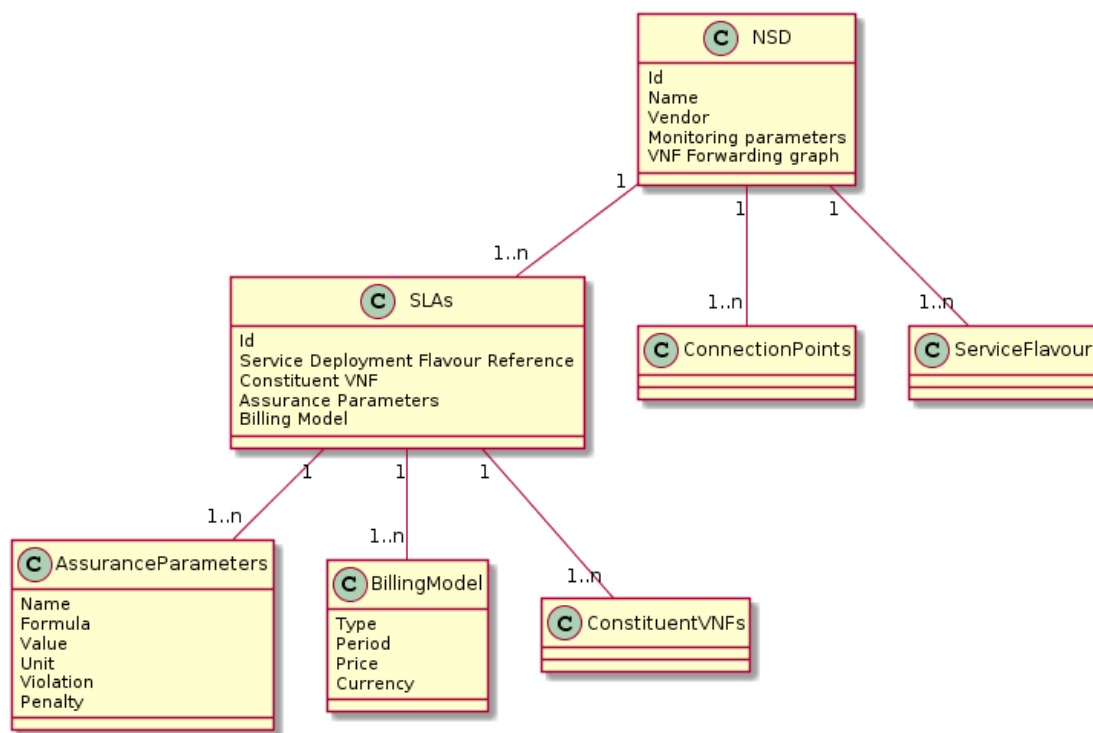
C NSD
Id
Name
Vendor
Monitoring parameters
VNF Forwarding graph

1
1..n
1
1..n
1
1..n

C SLAs
Id
Service Deployment Flavour Reference
Constituent VNF
Assurance Parameters
Billing Model

C ConnectionPoints

C ServiceFlavour

1
1..n
1
1..n
1
1..n

C AssuranceParameters
Name
Formula
Value
Unit
Violation
Penalty

C BillingModel
Type
Period
Price
Currency

C ConstituentVNFs